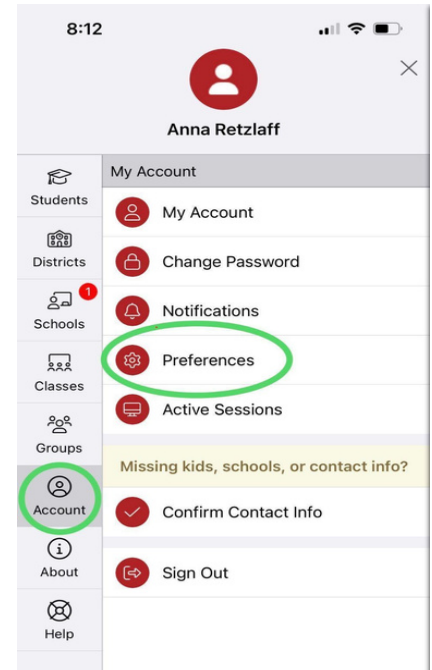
8:12

Anna Retzlaff

Students

Districts

1

Schools

Classes

Groups

Account

About

Help

My Account

My Account

Change Password

Notifications

Preferences

Active Sessions

Missing kids, schools, or contact info?

Confirm Contact Info

Sign Out